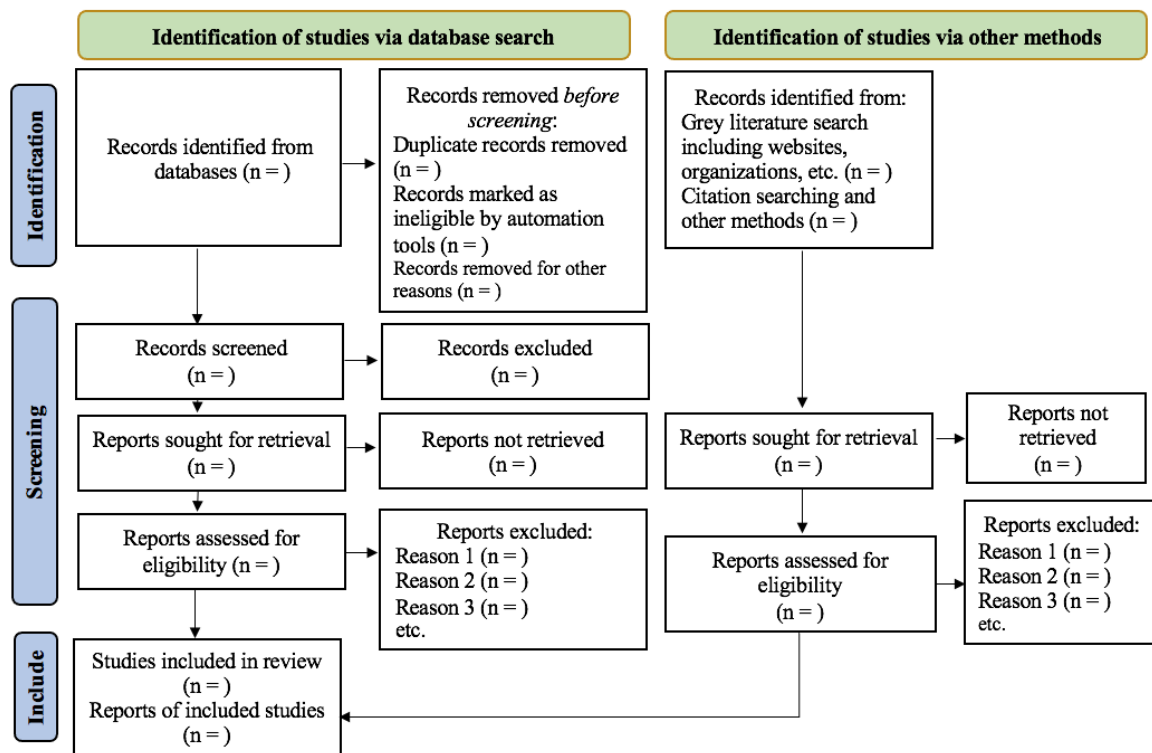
Identification of studies via database search

Identification of studies via other methods

Identification

Records identified from databases (n = )

Records removed *before screening*:
Duplicate records removed (n = )
Records marked as ineligible by automation tools (n = )
Records removed for other reasons (n = )

Records identified from:
Grey literature search including websites, organizations, etc. (n = )
Citation searching and other methods (n = )

Screening

Records screened (n = )

Records excluded (n = )

Reports sought for retrieval (n = )

Reports not retrieved (n = )

Reports sought for retrieval (n = )

Reports not retrieved (n = )

Reports assessed for eligibility (n = )

Reports excluded:
Reason 1 (n = )
Reason 2 (n = )
Reason 3 (n = )
etc.

Reports assessed for eligibility (n = )

Reports excluded:
Reason 1 (n = )
Reason 2 (n = )
Reason 3 (n = )
etc.

Include

Studies included in review (n = )
Reports of included studies (n = )